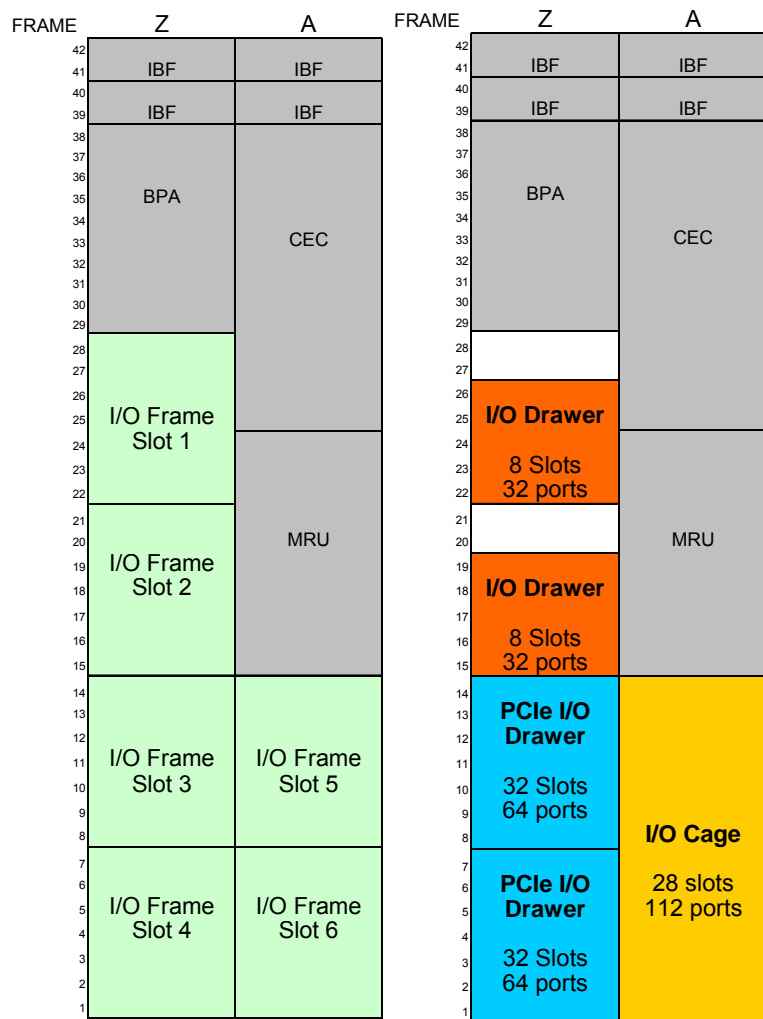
| FRAME | Z | A |
|---|---|---|
| 42 | | |
| 41 | IBF | IBF |
| 40 | | |
| 39 | IBF | IBF |
| 38–29 | BPA | CEC |
| 28–22 | I/O Frame Slot 1 | |
| 21–15 | I/O Frame Slot 2 | MRU |
| 14–8 | I/O Frame Slot 3 | I/O Frame Slot 5 |
| 7–1 | I/O Frame Slot 4 | I/O Frame Slot 6 |

| FRAME | Z | A |
|---|---|---|
| 42 | | |
| 41 | IBF | IBF |
| 40 | | |
| 39 | IBF | IBF |
| 38–29 | BPA | CEC |
| 28–27 | | |
| 26–22 | **I/O Drawer** 8 Slots 32 ports | |
| 21–20 | | MRU |
| 19–15 | **I/O Drawer** 8 Slots 32 ports | |
| 14–8 | **PCIe I/O Drawer** 32 Slots 64 ports | **I/O Cage** 28 slots 112 ports |
| 7–1 | **PCIe I/O Drawer** 32 Slots 64 ports | |